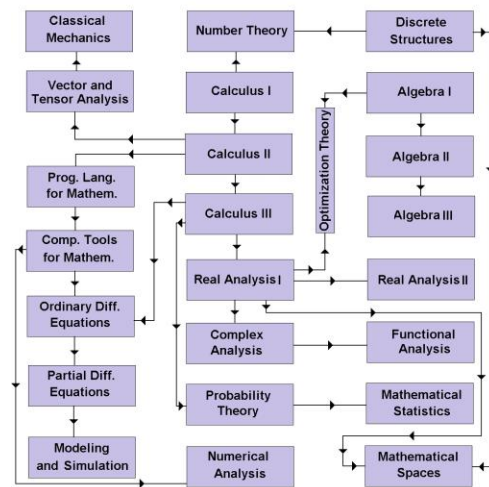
Classical Mechanics

Number Theory

Discrete Structures

Vector and Tensor Analysis

Calculus I

Algebra I

Optimization Theory

Calculus II

Algebra II

Prog. Lang. for Mathem.

Calculus III

Algebra III

Comp. Tools for Mathem.

Real Analysis I

Real Analysis II

Ordinary Diff. Equations

Complex Analysis

Functional Analysis

Partial Diff. Equations

Probability Theory

Mathematical Statistics

Modeling and Simulation

Numerical Analysis

Mathematical Spaces